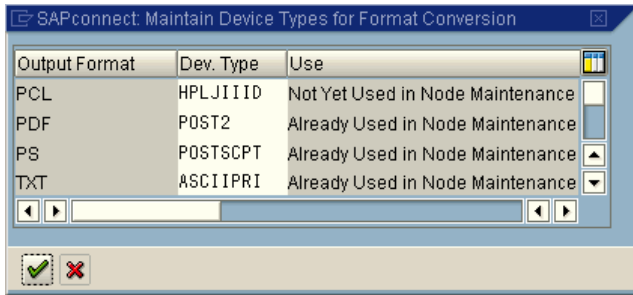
SAPconnect: Maintain Device Types for Format Conversion

| Output Format | Dev. Type | Use |
|---|---|---|
| PCL | HPLJIIID | Not Yet Used in Node Maintenance |
| PDF | POST2 | Already Used in Node Maintenance |
| PS | POSTSCPT | Already Used in Node Maintenance |
| TXT | ASCIIPRI | Already Used in Node Maintenance |